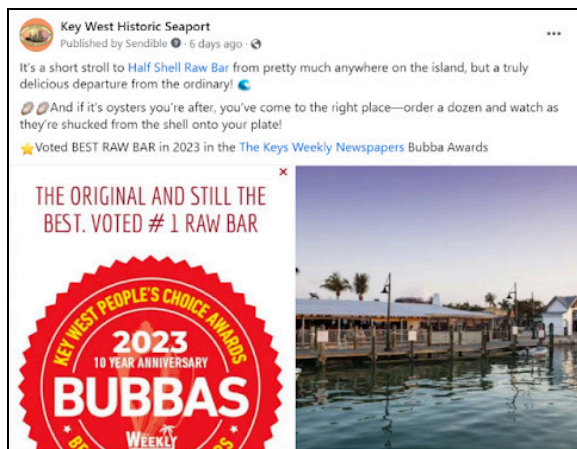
Key West Historic Seaport
Published by Sendible · 6 days ago ·

It's a short stroll to Half Shell Raw Bar from pretty much anywhere on the island, but a truly delicious departure from the ordinary! 🌊

🦪🦪And if it's oysters you're after, you've come to the right place—order a dozen and watch as they're shucked from the shell onto your plate!

⭐Voted BEST RAW BAR in 2023 in the The Keys Weekly Newspapers Bubba Awards

THE ORIGINAL AND STILL THE BEST. VOTED # 1 RAW BAR

KEY WEST PEOPLE'S CHOICE AWARDS
2023
10 YEAR ANNIVERSARY
BUBBAS
WEEKLY
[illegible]